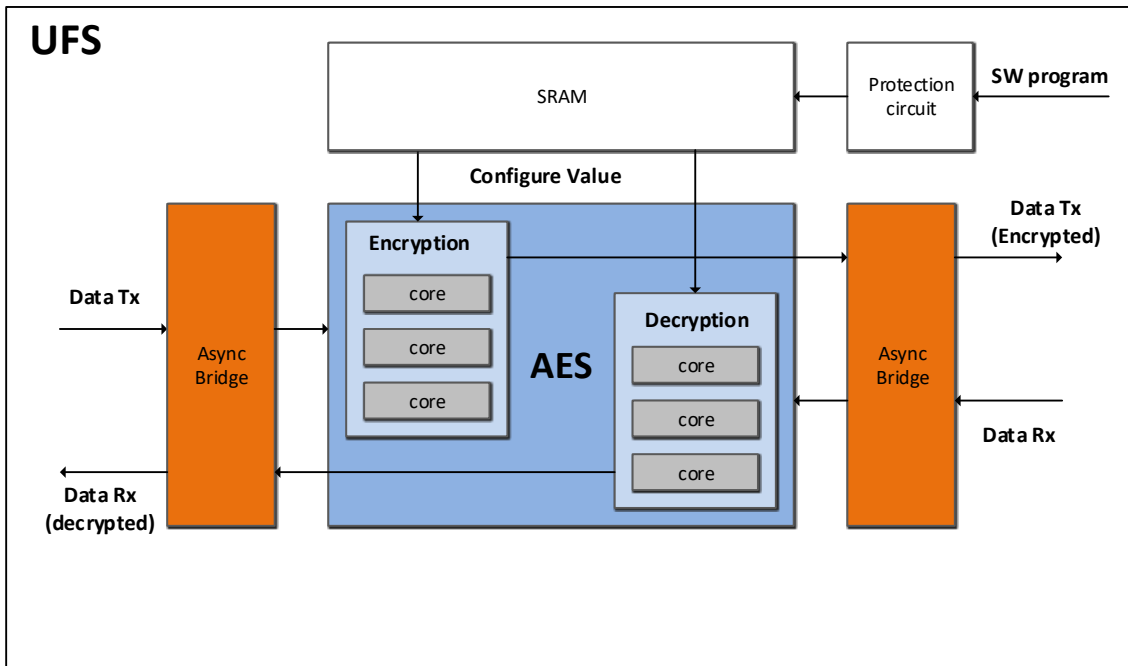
UFS

SRAM

Protection circuit

SW program

Configure Value

Data Tx

Async Bridge

Encryption

core

core

core

AES

Decryption

core

core

core

Data Tx (Encrypted)

Async Bridge

Data Rx

Data Rx (decrypted)